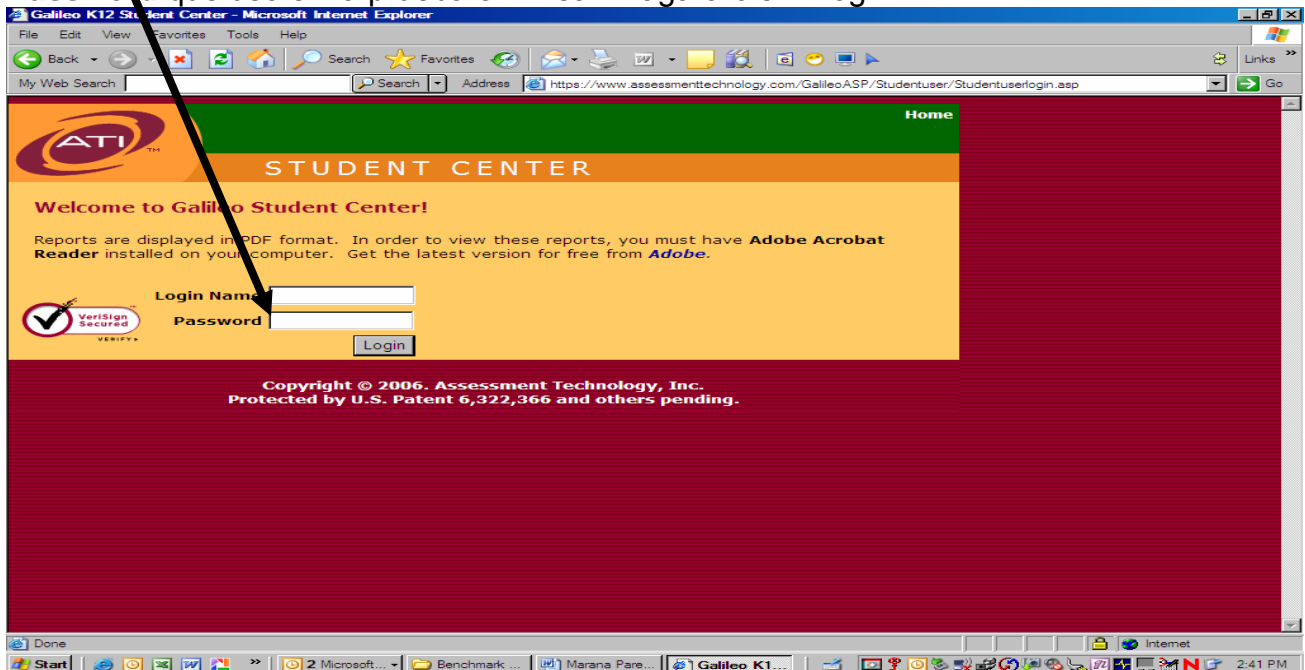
Galileo K12 Student Center - Microsoft Internet Explorer

File Edit View Favorites Tools Help

Back Search Favorites

Links

My Web Search Search Address https://www.assessmenttechnology.com/GalileoASP/Studentuser/Studentuserlogin.asp Go

Home

ATI

STUDENT CENTER

Welcome to Galileo Student Center!

Reports are displayed in PDF format. In order to view these reports, you must have Adobe Acrobat Reader installed on your computer. Get the latest version for free from Adobe.

VeriSign Secured VERIFY

Login Name

Password

Login

Copyright © 2006. Assessment Technology, Inc.
Protected by U.S. Patent 6,322,366 and others pending.

Done

Internet

Start 2 Microsoft... Benchmark ... Marana Pare... Galileo K1... 2:41 PM